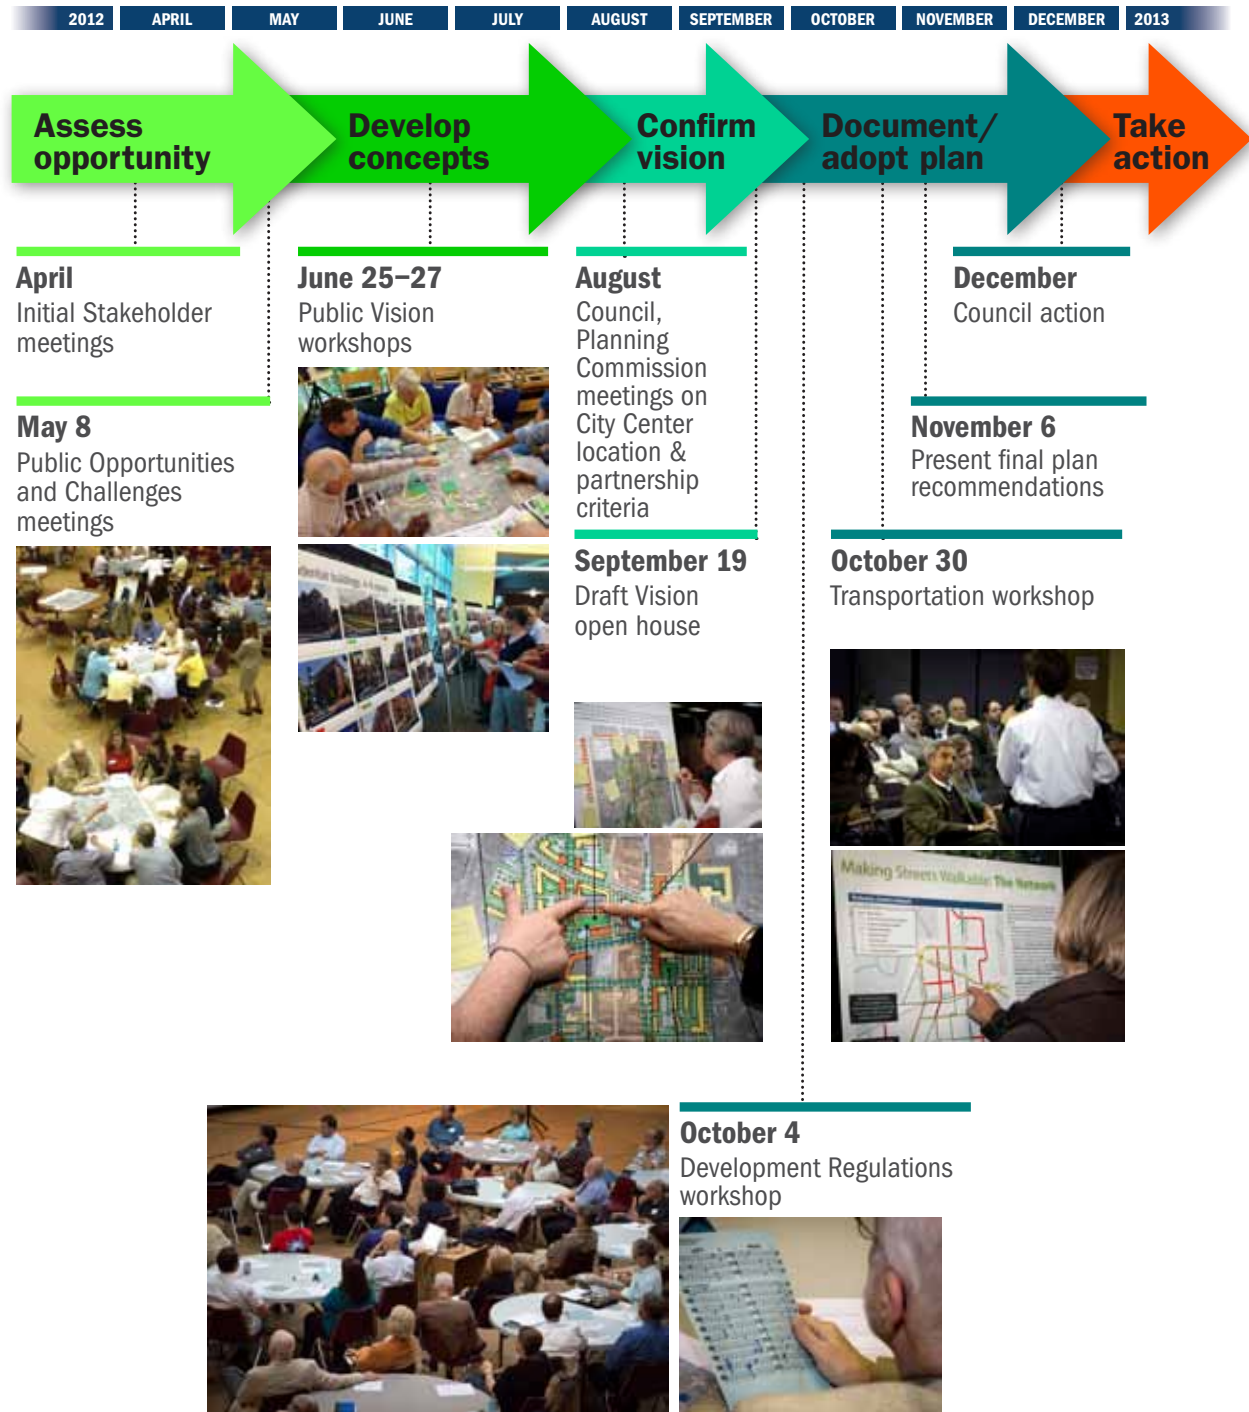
2012 APRIL MAY JUNE JULY AUGUST SEPTEMBER OCTOBER NOVEMBER DECEMBER 2013

Assess opportunity

Develop concepts

Confirm vision

Document/ adopt plan

Take action

April
Initial Stakeholder meetings

May 8
Public Opportunities and Challenges meetings

June 25–27
Public Vision workshops

August
Council, Planning Commission meetings on City Center location & partnership criteria

September 19
Draft Vision open house

December
Council action

November 6
Present final plan recommendations

October 30
Transportation workshop

Making Streets Walkable: The Network

October 4
Development Regulations workshop